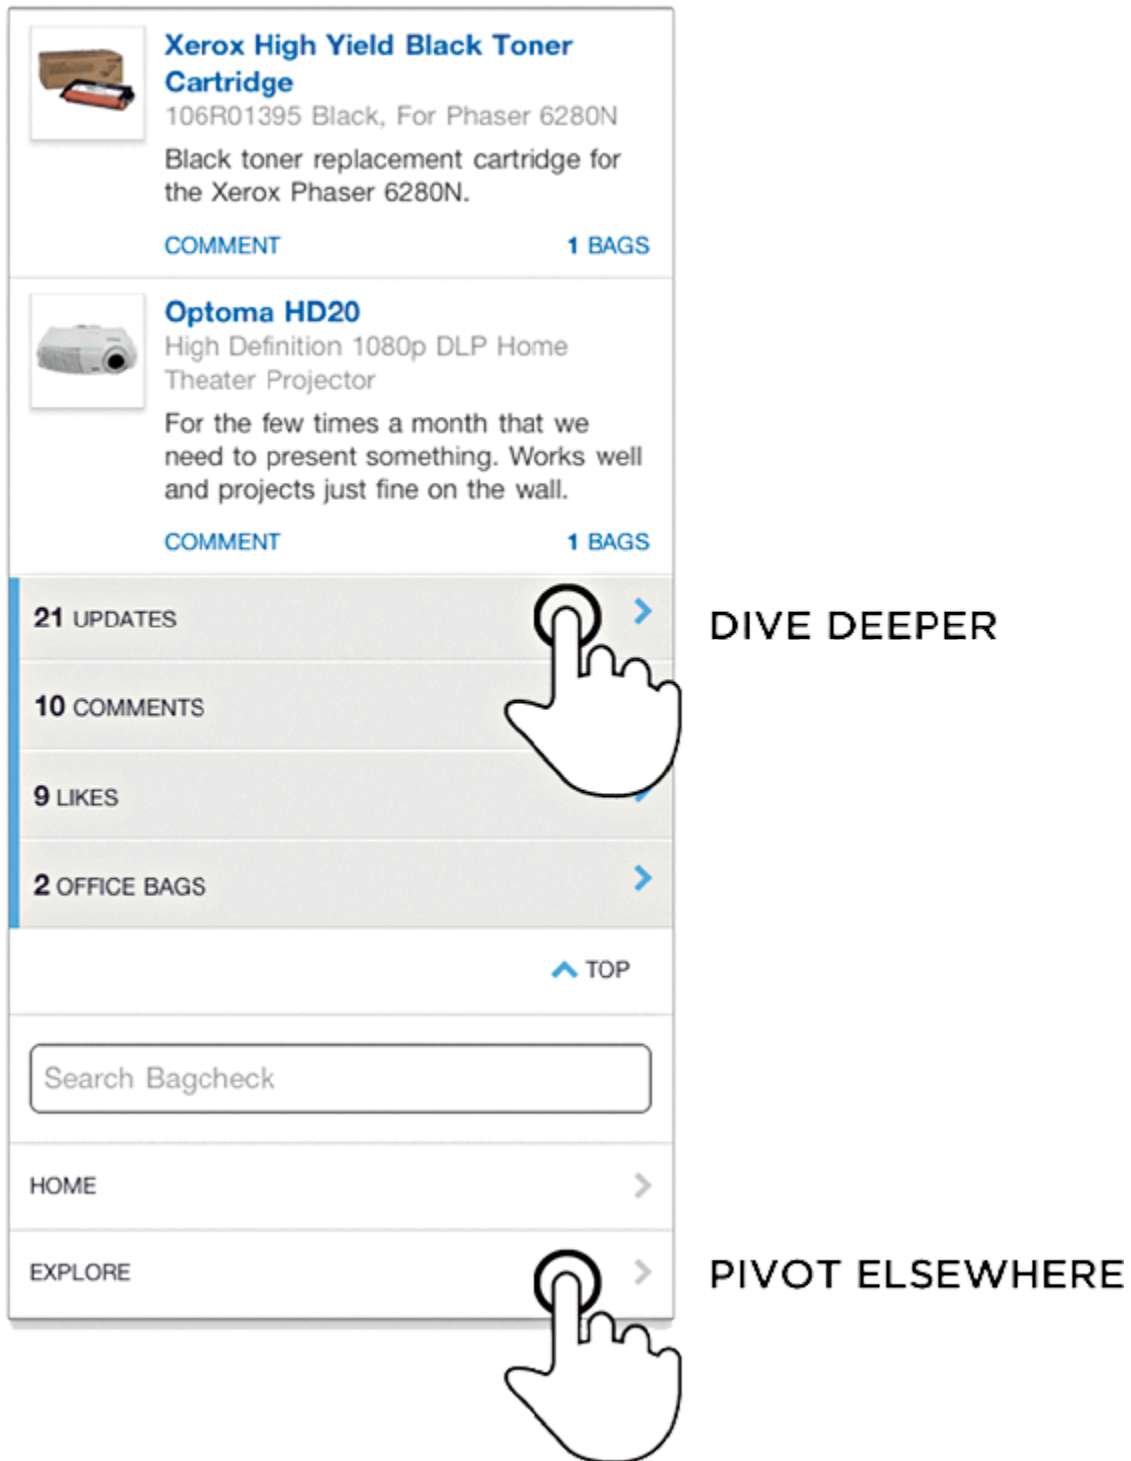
Xerox High Yield Black Toner Cartridge
106R01395 Black, For Phaser 6280N
Black toner replacement cartridge for the Xerox Phaser 6280N.
COMMENT
1 BAGS

Optoma HD20
High Definition 1080p DLP Home Theater Projector
For the few times a month that we need to present something. Works well and projects just fine on the wall.
COMMENT
1 BAGS

21 UPDATES
DIVE DEEPER
10 COMMENTS
9 LIKES
2 OFFICE BAGS
TOP
Search Bagcheck
HOME
EXPLORE
PIVOT ELSEWHERE